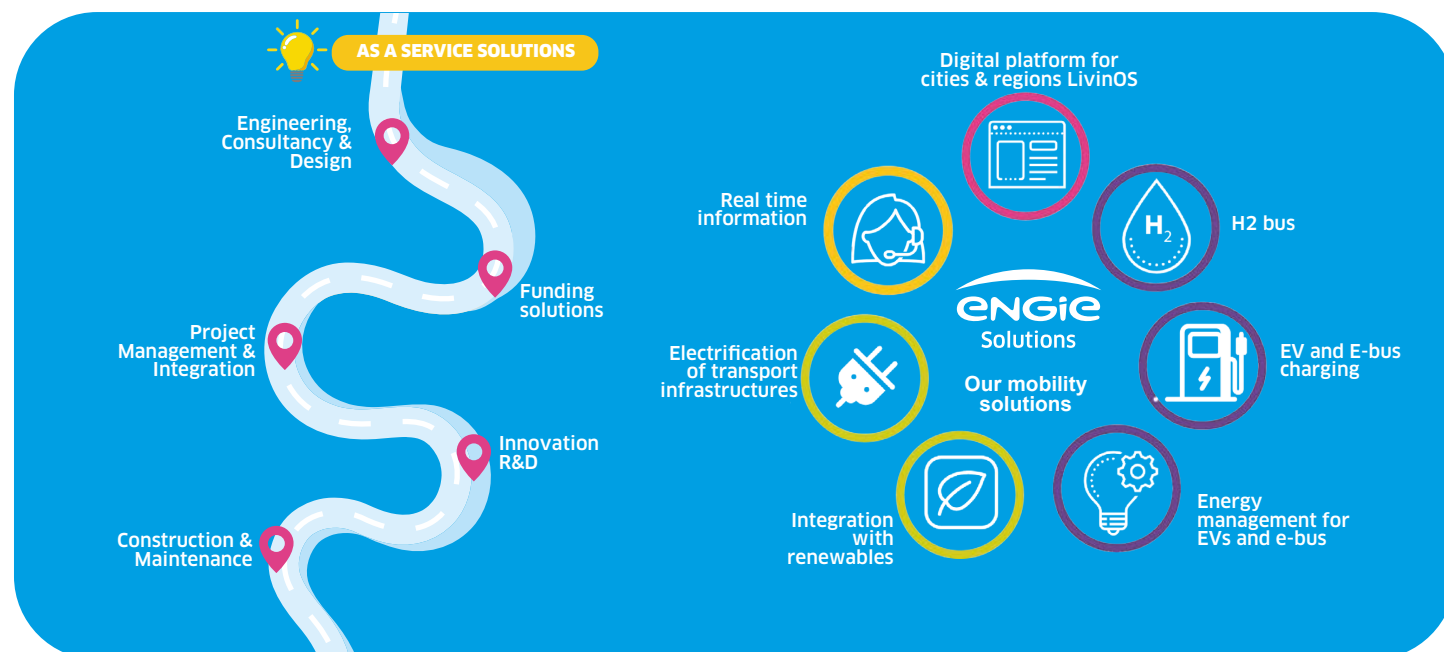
AS A SERVICE SOLUTIONS

Engineering, Consultancy & Design

Funding solutions

Project Management & Integration

Innovation R&D

Construction & Maintenance

Digital platform for cities & regions LivinOS

Real time information

$H_2$

H2 bus

ENGIE Solutions

Our mobility solutions

Electrification of transport infrastructures

EV and E-bus charging

Integration with renewables

Energy management for EVs and e-bus